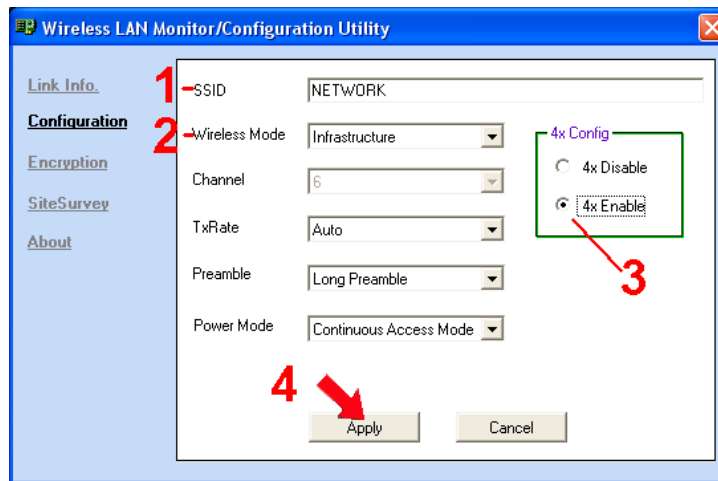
Wireless LAN Monitor/Configuration Utility

Link Info.
Configuration
Encryption
SiteSurvey
About

1
SSID
NETWORK

2
Wireless Mode
Infrastructure

Channel
6

TxRate
Auto

Preamble
Long Preamble

Power Mode
Continuous Access Mode

4x Config
4x Disable
4x Enable

3

4

Apply
Cancel